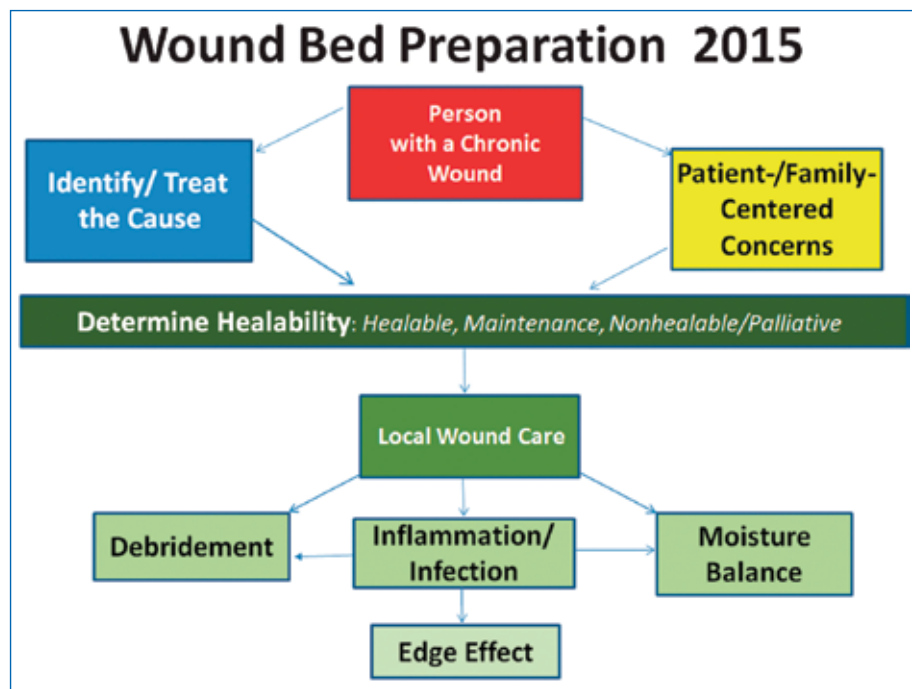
Wound Bed Preparation 2015

Person with a Chronic Wound

Identify/ Treat the Cause

Patient-/Family-Centered Concerns

Determine Healability: Healable, Maintenance, Nonhealable/Palliative

Local Wound Care

Debridement

Inflammation/ Infection

Moisture Balance

Edge Effect